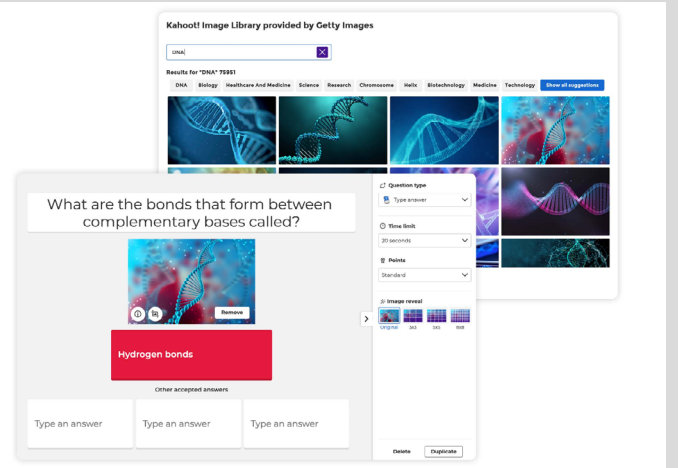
Kahoot! Image Library provided by Getty Images

DNA

Results for "DNA" 75851

DNA Biology Healthcare And Medicine Science Research Chromosome Helix Biotechnology Medicine Technology Show all suggestions

What are the bonds that form between complementary bases called?

Remove

Hydrogen bonds

Other accepted answers

Type an answer

Type an answer

Type an answer

Question type

Type answer

Time limit

20 seconds

Points

Standard

Image reveal

Original 2x2 3x3 8x8

Delete Duplicate